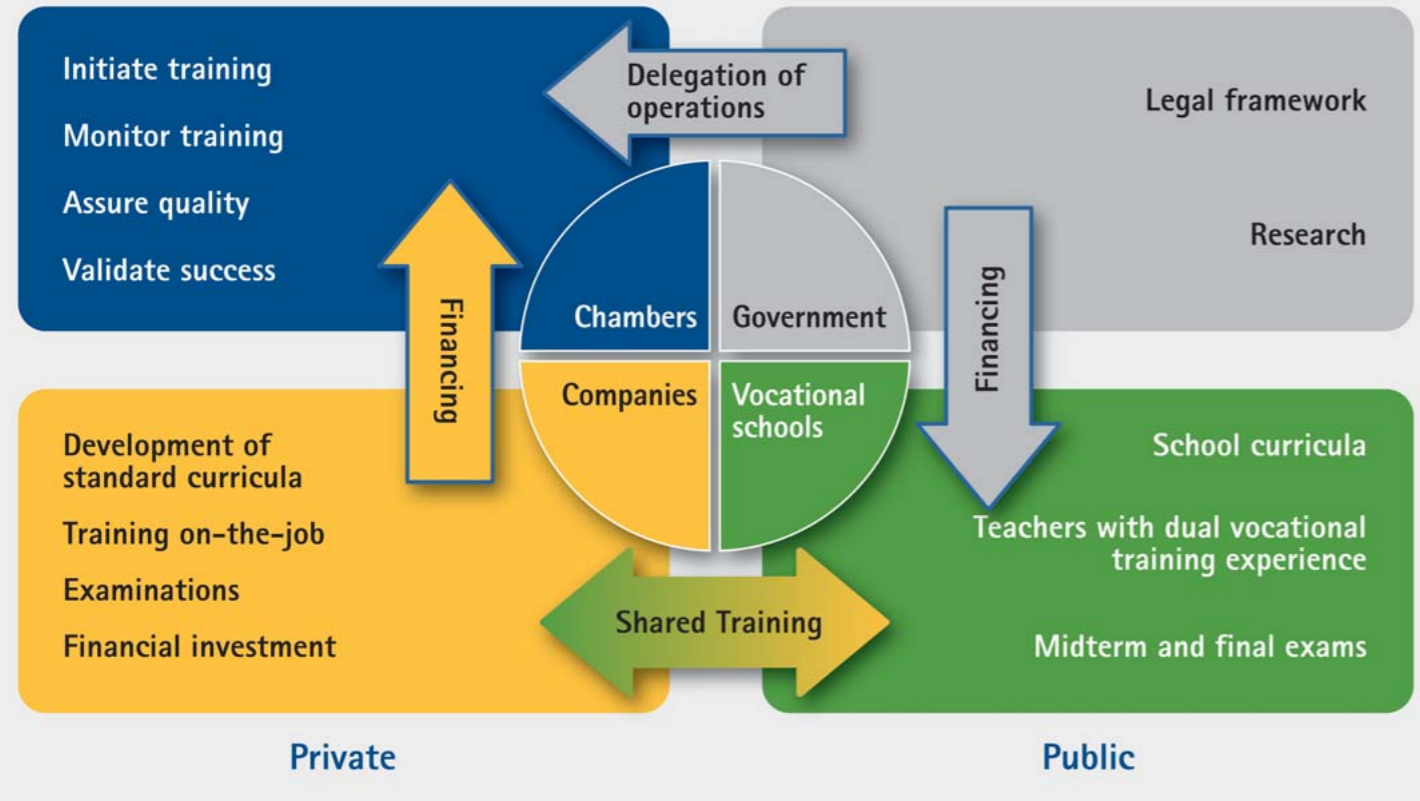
Initiate training

Monitor training

Assure quality

Validate success

Delegation of operations

Legal framework

Research

Financing

Chambers

Government

Financing

Companies

Vocational schools

Development of standard curricula

Training on-the-job

Examinations

Financial investment

School curricula

Teachers with dual vocational training experience

Midterm and final exams

Shared Training

Private

Public